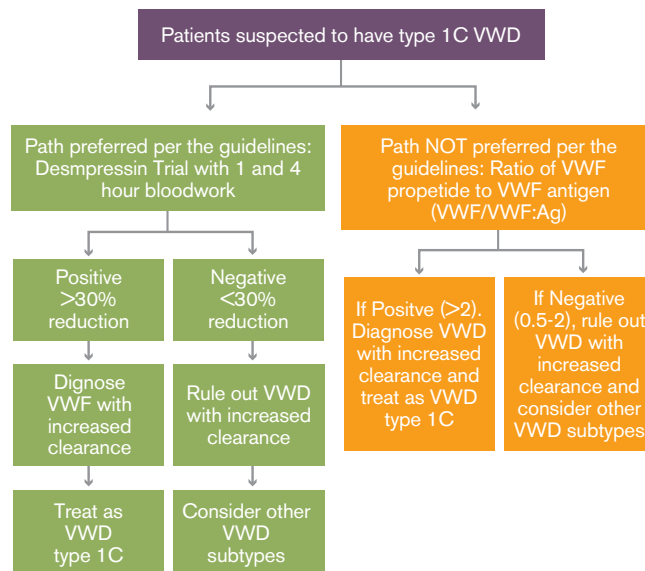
Patients suspected to have type 1C VWD

Path preferred per the guidelines: Desmpressin Trial with 1 and 4 hour bloodwork

Positive >30% reduction

Dignose VWF with increased clearance

Treat as VWD type 1C

Negative <30% reduction

Rule out VWD with increased clearance

Consider other VWD subtypes

Path NOT preferred per the guidelines: Ratio of VWF propetide to VWF antigen (VWF/VWF:Ag)

If Positve (>2). Diagnose VWD with increased clearance and treat as VWD type 1C

If Negative (0.5-2), rule out VWD with increased clearance and consider other VWD subtypes